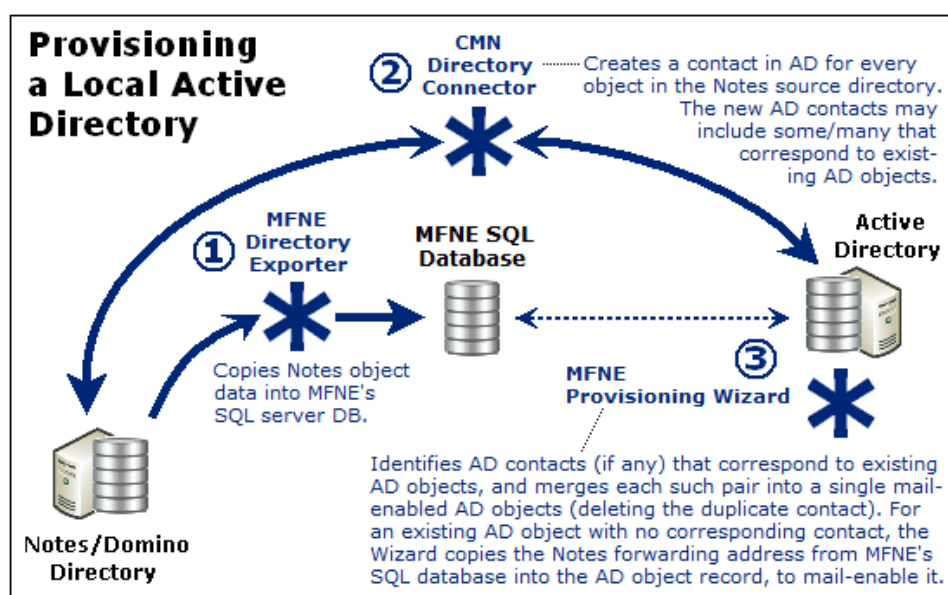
Provisioning a Local Active Directory

② CMN Directory Connector

Creates a contact in AD for every object in the Notes source directory. The new AD contacts may include some/many that correspond to existing AD objects.

Active Directory

① MFNE Directory Exporter

MFNE SQL Database

Copies Notes object data into MFNE's SQL server DB.

③ MFNE Provisioning Wizard

Identifies AD contacts (if any) that correspond to existing AD objects, and merges each such pair into a single mail-enabled AD objects (deleting the duplicate contact). For an existing AD object with no corresponding contact, the Wizard copies the Notes forwarding address from MFNE's SQL database into the AD object record, to mail-enable it.

Notes/Domino Directory